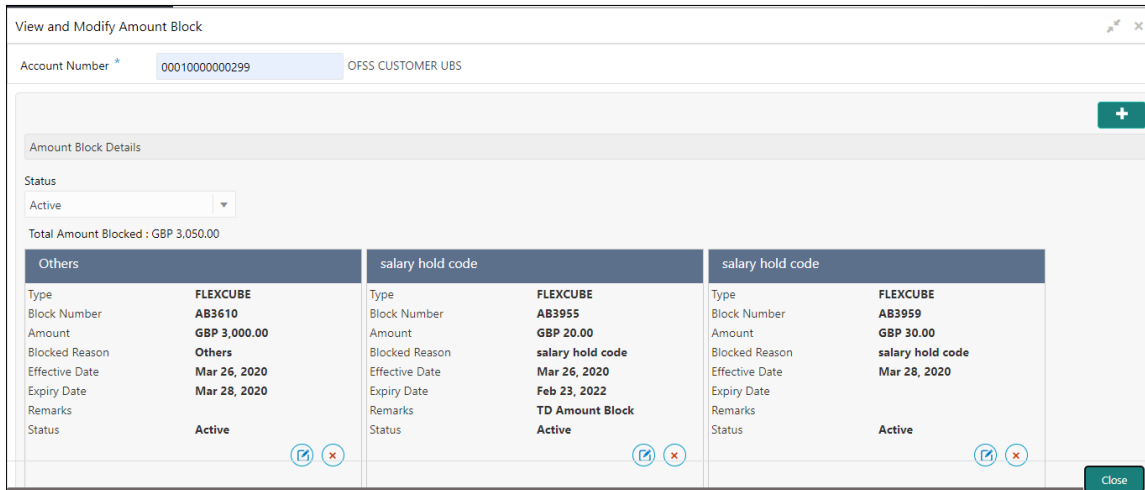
View and Modify Amount Block

Account Number * 00010000000299 OFSS CUSTOMER UBS

Amount Block Details

Status
Active

Total Amount Blocked : GBP 3,050.00

Others
Type FLEXCUBE
Block Number AB3610
Amount GBP 3,000.00
Blocked Reason Others
Effective Date Mar 26, 2020
Expiry Date Mar 28, 2020
Remarks
Status Active

salary hold code
Type FLEXCUBE
Block Number AB3955
Amount GBP 20.00
Blocked Reason salary hold code
Effective Date Mar 26, 2020
Expiry Date Feb 23, 2022
Remarks TD Amount Block
Status Active

salary hold code
Type FLEXCUBE
Block Number AB3959
Amount GBP 30.00
Blocked Reason salary hold code
Effective Date Mar 28, 2020
Expiry Date
Remarks
Status Active

Close